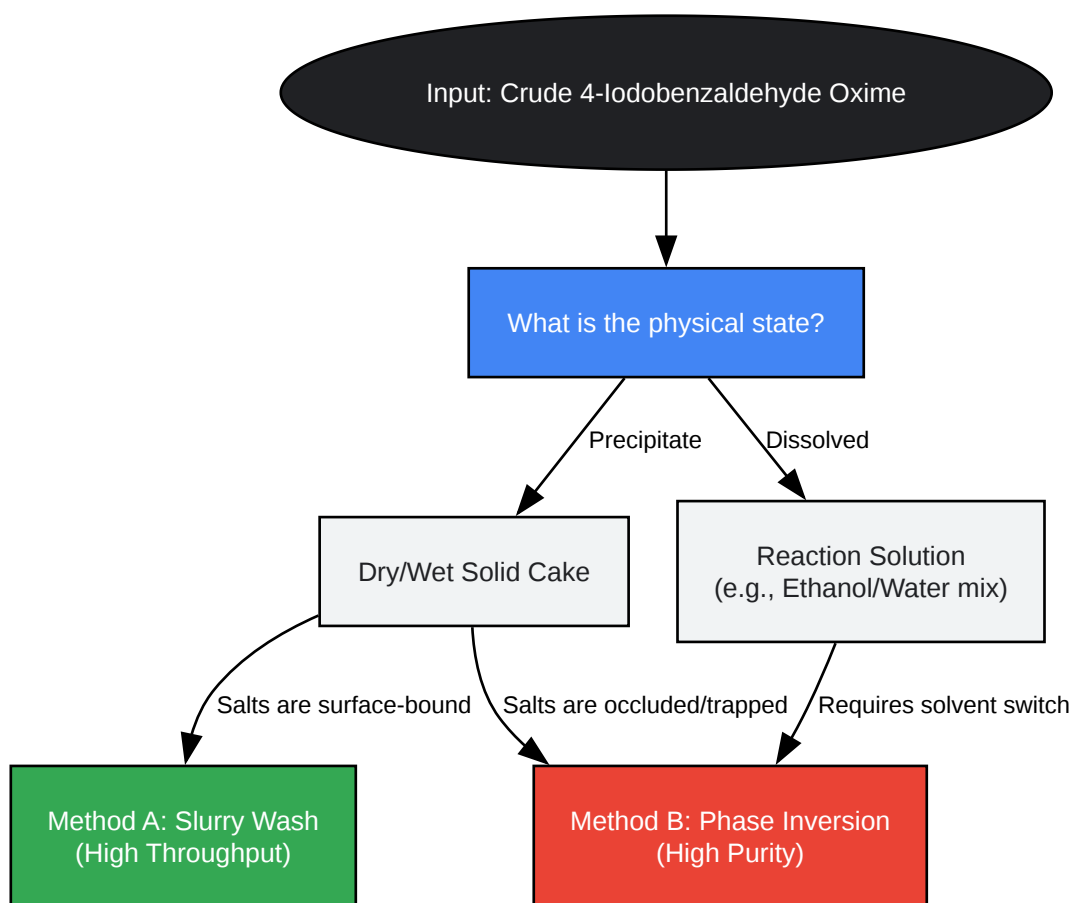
Input: Crude 4-Iodobenzaldehyde Oxime

What is the physical state?

Precipitate

Dissolved

Dry/Wet Solid Cake

Reaction Solution
(e.g., Ethanol/Water mix)

Salts are surface-bound

Salts are occluded/trapped

Requires solvent switch

Method A: Slurry Wash
(High Throughput)

Method B: Phase Inversion
(High Purity)